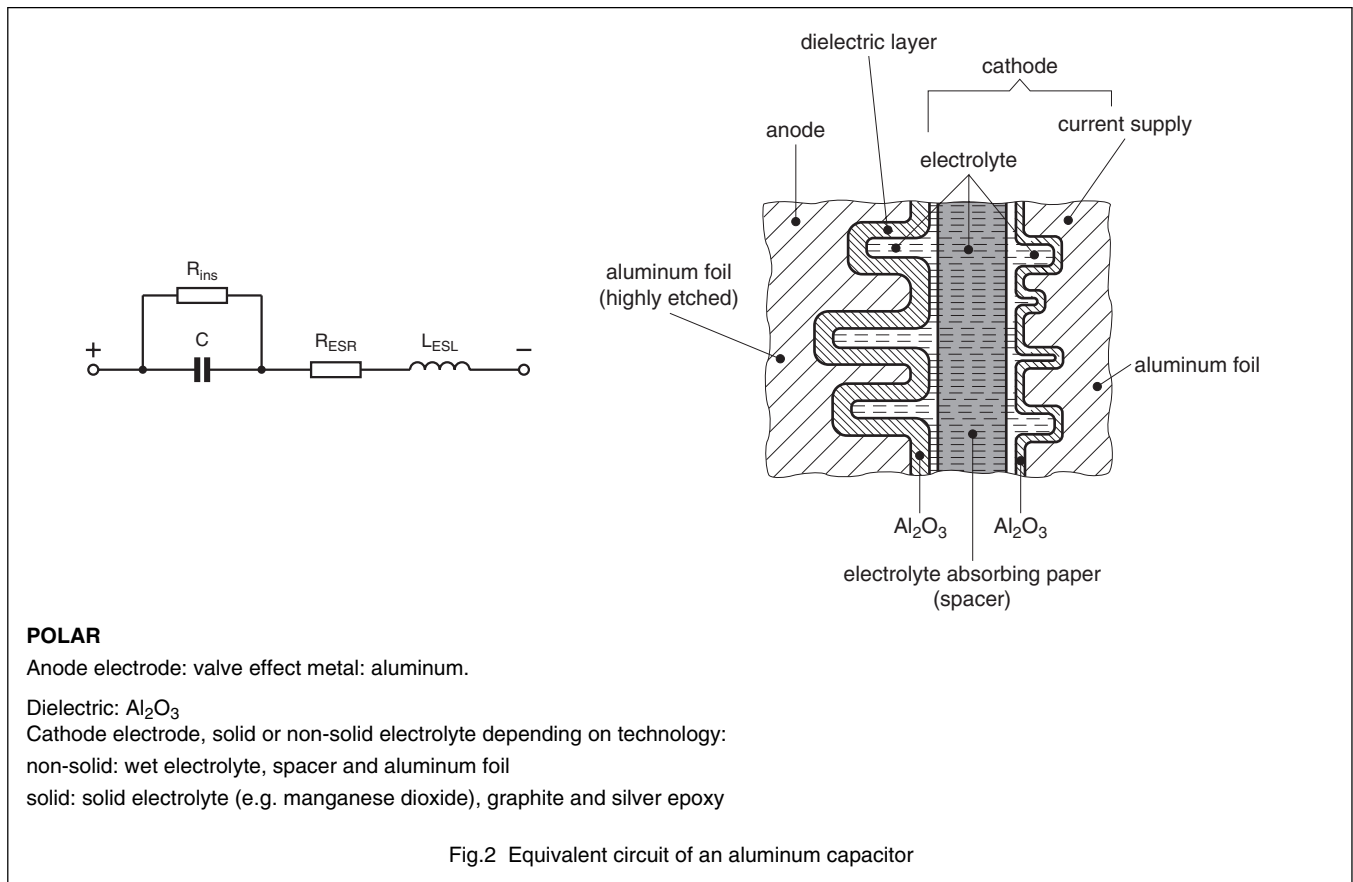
$R_{ins}$

+

C

$R_{ESR}$

$L_{ESL}$

–

dielectric layer

cathode

anode

current supply

electrolyte

aluminum foil (highly etched)

aluminum foil

$Al_2O_3$

$Al_2O_3$

electrolyte absorbing paper (spacer)

**POLAR**

Anode electrode: valve effect metal: aluminum.

Dielectric: $Al_2O_3$
Cathode electrode, solid or non-solid electrolyte depending on technology:
non-solid: wet electrolyte, spacer and aluminum foil
solid: solid electrolyte (e.g. manganese dioxide), graphite and silver epoxy

Fig.2 Equivalent circuit of an aluminum capacitor